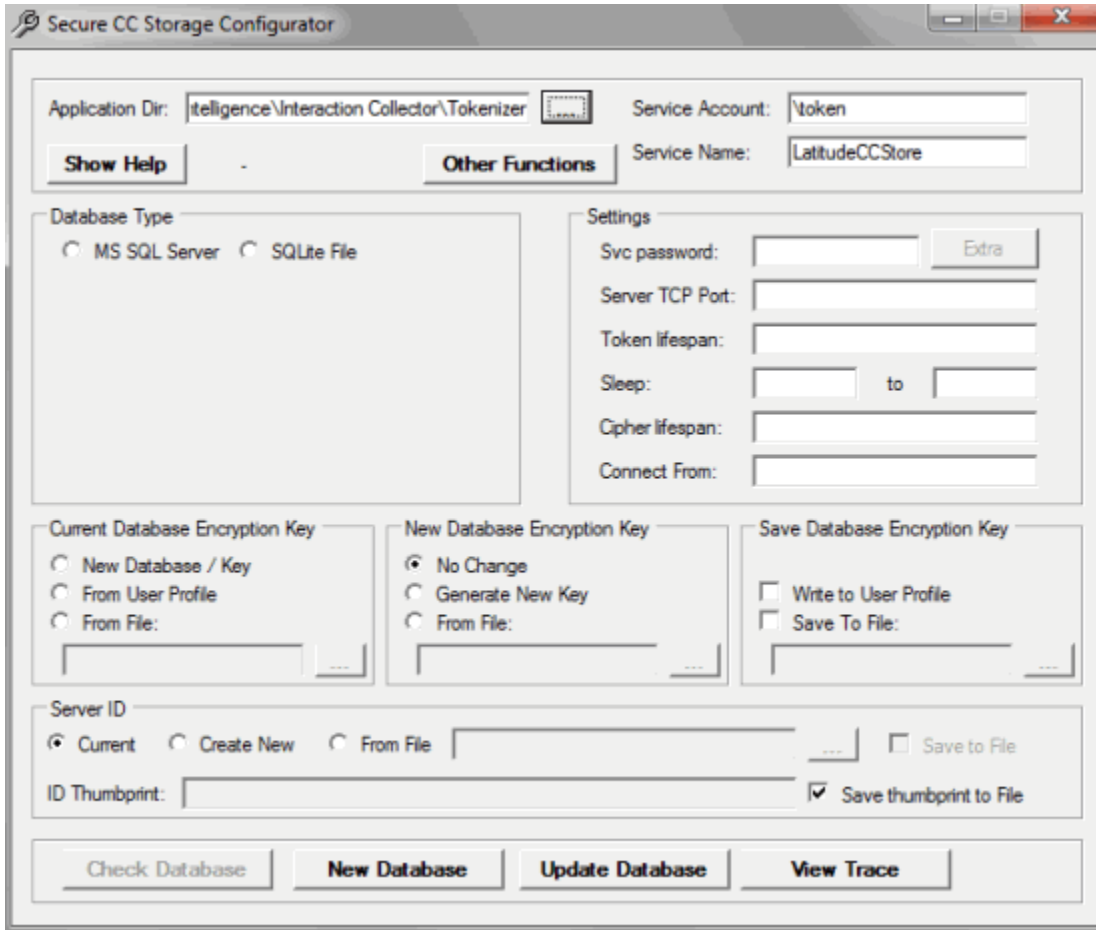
Secure CC Storage Configurator

Application Dir: telligence\Interaction Collector\Tokenizer ......

Service Account: \token

Show Help -

Other Functions

Service Name: LatitudeCCStore

Database Type

MS SQL Server SQLite File

Settings

Svc password: Extra

Server TCP Port:

Token lifespan:

Sleep: to

Cipher lifespan:

Connect From:

Current Database Encryption Key

New Database / Key

From User Profile

From File:

...

New Database Encryption Key

No Change

Generate New Key

From File:

...

Save Database Encryption Key

Write to User Profile

Save To File:

...

Server ID

Current Create New From File ... Save to File

ID Thumbprint: Save thumbprint to File

Check Database New Database Update Database View Trace